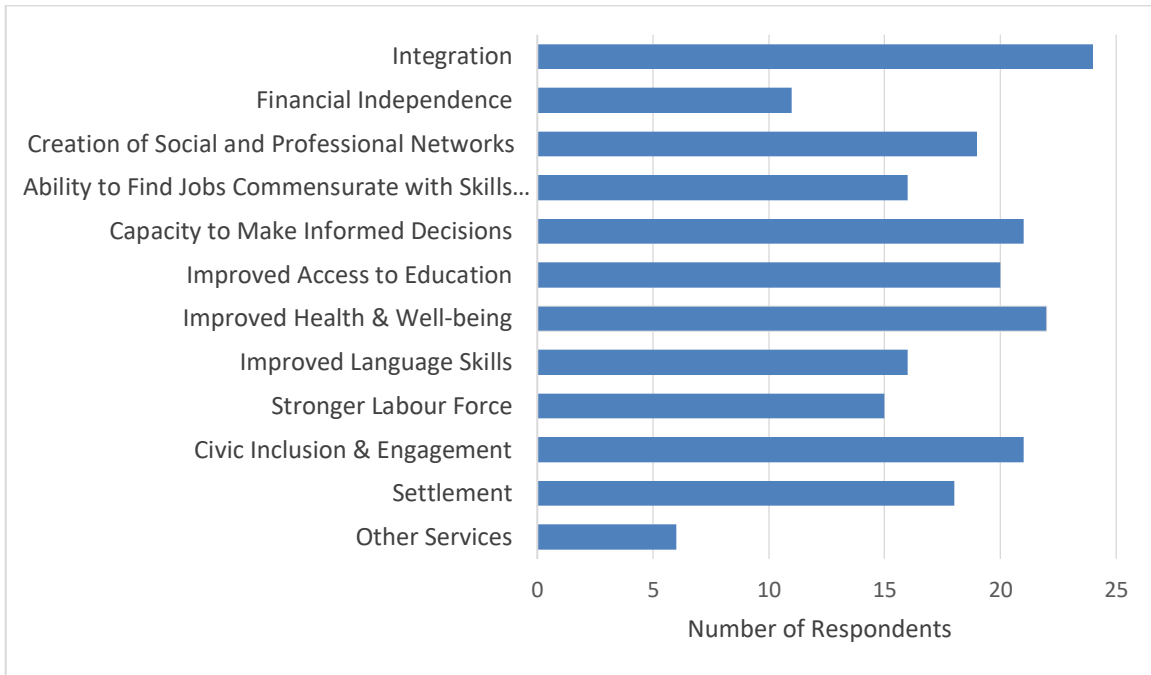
Integration
Financial Independence
Creation of Social and Professional Networks
Ability to Find Jobs Commensurate with Skills…
Capacity to Make Informed Decisions
Improved Access to Education
Improved Health & Well-being
Improved Language Skills
Stronger Labour Force
Civic Inclusion & Engagement
Settlement
Other Services

0 5 10 15 20 25

Number of Respondents